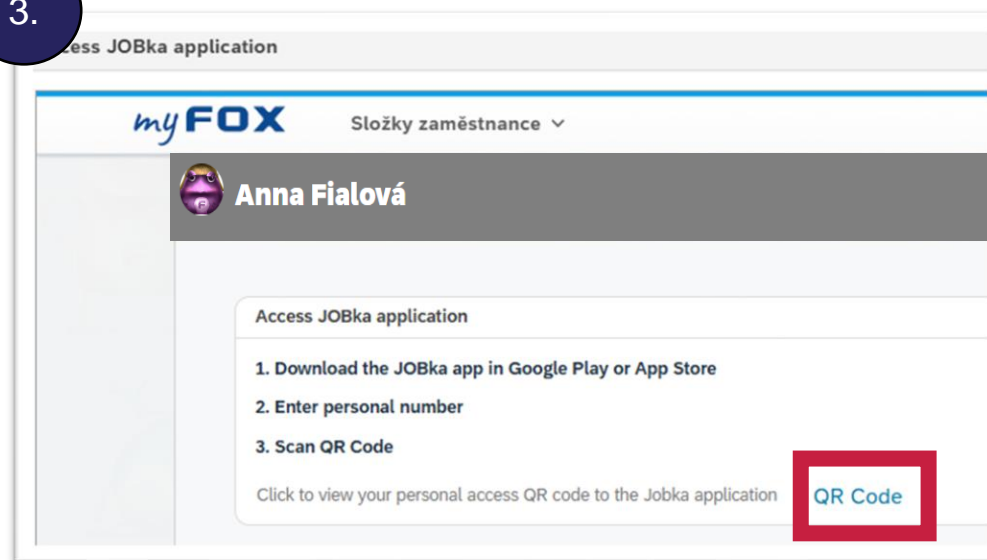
3.

ccess JOBka application

myFOX Složky zaměstnance

Anna Fialová

Access JOBka application

1. Download the JOBka app in Google Play or App Store

2. Enter personal number

3. Scan QR Code

Click to view your personal access QR code to the Jobka application QR Code